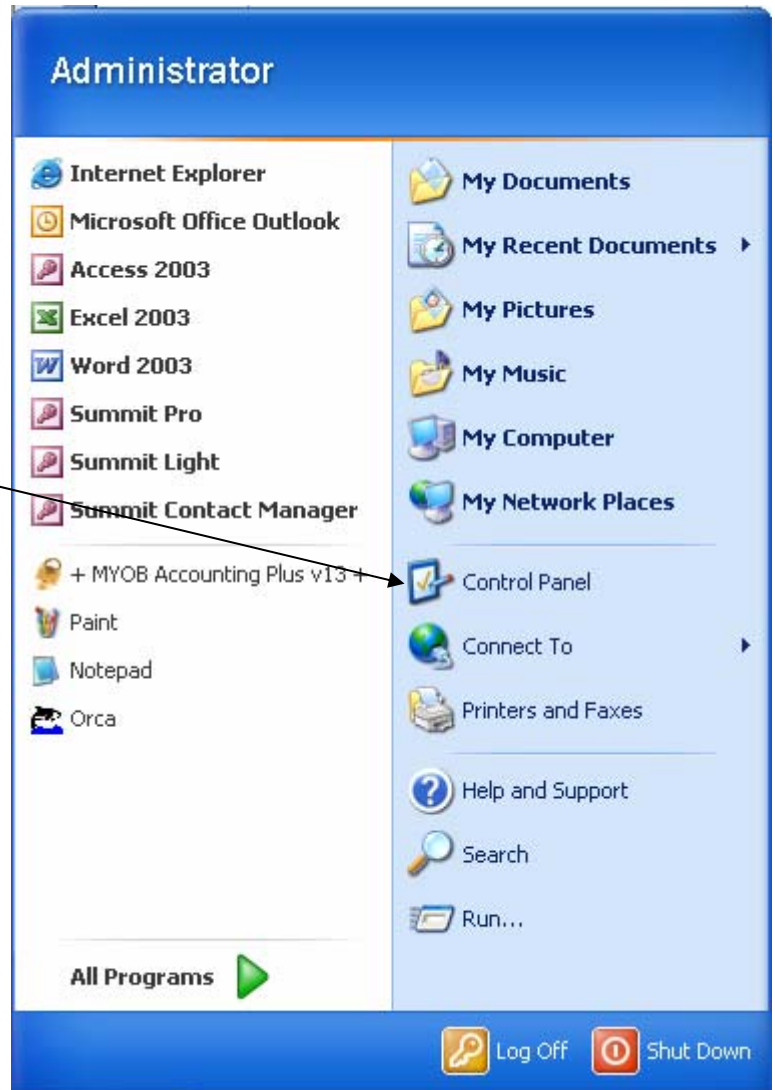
Administrator

Internet Explorer
Microsoft Office Outlook
Access 2003
Excel 2003
Word 2003
Summit Pro
Summit Light
Summit Contact Manager
+ MYOB Accounting Plus v13 +
Paint
Notepad
Orca

All Programs

My Documents
My Recent Documents
My Pictures
My Music
My Computer
My Network Places
Control Panel
Connect To
Printers and Faxes
Help and Support
Search
Run...

Log Off
Shut Down